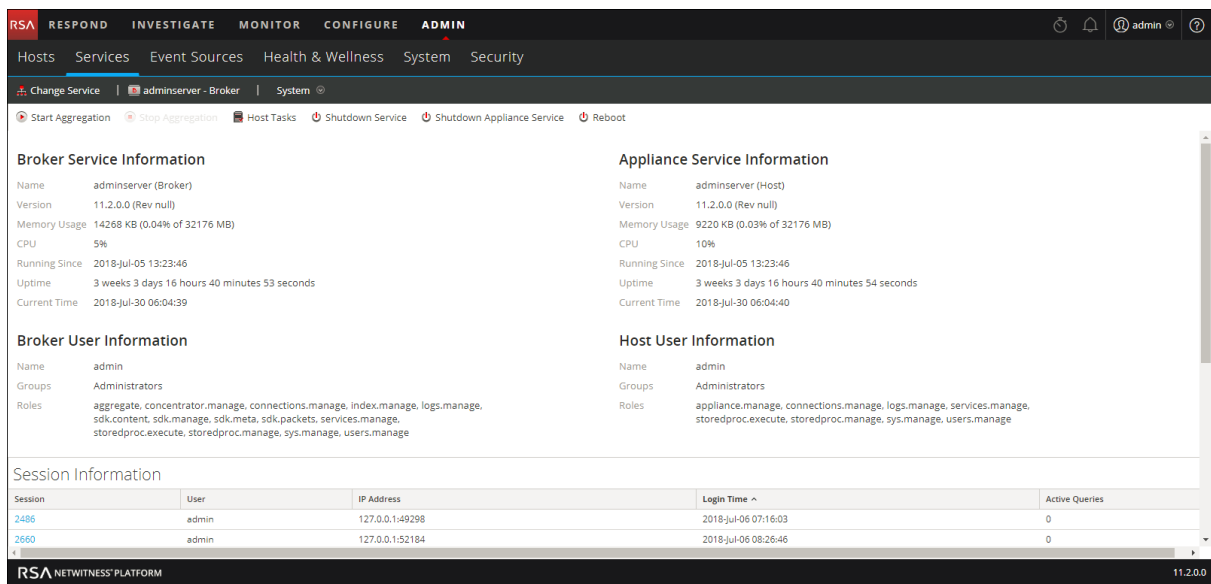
RSA RESPOND INVESTIGATE MONITOR CONFIGURE ADMIN admin

Hosts Services Event Sources Health & Wellness System Security

Change Service | adminserver - Broker | System

Start Aggregation Stop Aggregation Host Tasks Shutdown Service Shutdown Appliance Service Reboot

Broker Service Information

Name adminserver (Broker)
Version 11.2.0.0 (Rev null)
Memory Usage 14268 KB (0.04% of 32176 MB)
CPU 5%
Running Since 2018-Jul-05 13:23:46
Uptime 3 weeks 3 days 16 hours 40 minutes 53 seconds
Current Time 2018-Jul-30 06:04:39

Broker User Information

Name admin
Groups Administrators
Roles aggregate, concentrator.manage, connections.manage, index.manage, logs.manage, sdk.content, sdk.manage, sdk.meta, sdk.packets, services.manage, storedproc.execute, storedproc.manage, sys.manage, users.manage

Appliance Service Information

Name adminserver (Host)
Version 11.2.0.0 (Rev null)
Memory Usage 9220 KB (0.03% of 32176 MB)
CPU 10%
Running Since 2018-Jul-05 13:23:46
Uptime 3 weeks 3 days 16 hours 40 minutes 54 seconds
Current Time 2018-Jul-30 06:04:40

Host User Information

Name admin
Groups Administrators
Roles appliance.manage, connections.manage, logs.manage, services.manage, storedproc.execute, storedproc.manage, sys.manage, users.manage

Session Information

| Session | User | IP Address | Login Time ^ | Active Queries |
|---|---|---|---|---|
| 2486 | admin | 127.0.0.1:49298 | 2018-Jul-06 07:16:03 | 0 |
| 2660 | admin | 127.0.0.1:52184 | 2018-Jul-06 08:26:46 | 0 |

RSA NETWITNESS PLATFORM 11.2.0.0